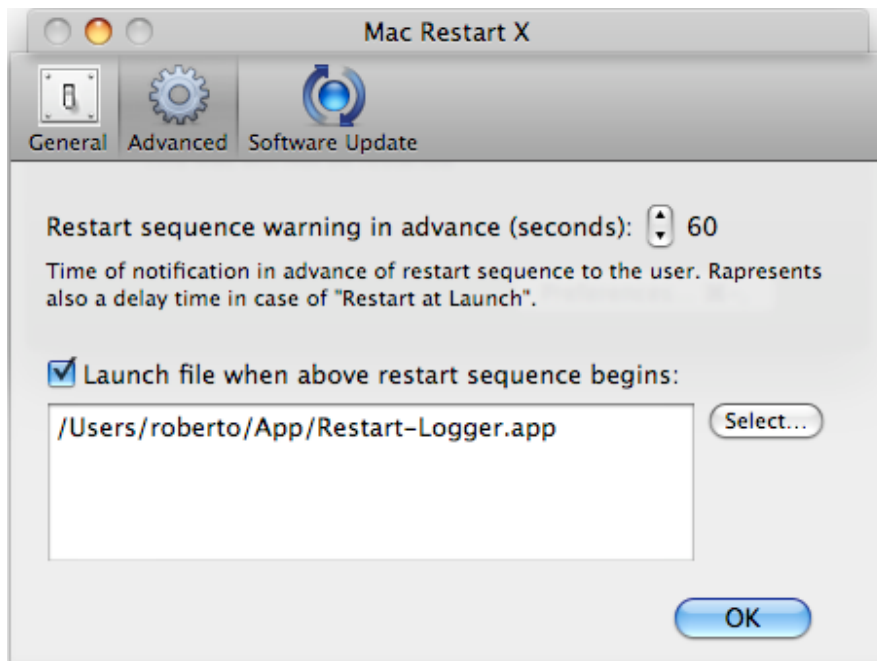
Mac Restart X

General Advanced Software Update

Restart sequence warning in advance (seconds): 60

Time of notification in advance of restart sequence to the user. Rapresents also a delay time in case of "Restart at Launch".

Launch file when above restart sequence begins:

/Users/roberto/App/Restart-Logger.app

Select...

OK